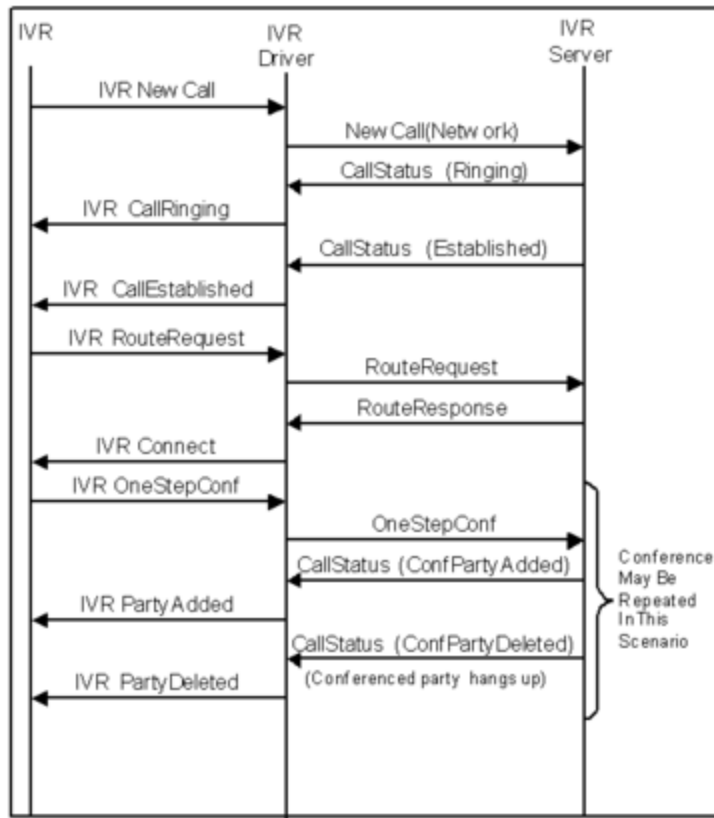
IVR

IVR Driver

IVR Server

IVR New Call

New Call(Netw ork)

CallStatus (Ringing)

IVR CallRinging

CallStatus (Established)

IVR CallEstablished

IVR RouteRequest

RouteRequest

RouteResponse

IVR Connect

IVR OneStepConf

OneStepConf

CallStatus (ConfPartyAdded)

IVR PartyAdded

CallStatus (ConfPartyDeleted)

(Conferenced party hangs up)

IVR PartyDeleted

Conference May Be Repeated In This Scenario